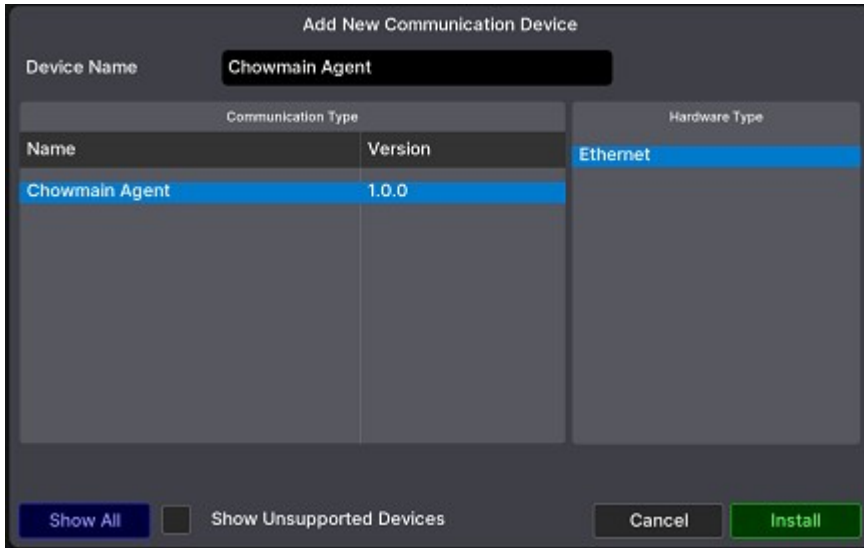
Add New Communication Device

Device Name
Chowmain Agent

Communication Type

| Name | Version |
|---|---|
| Chowmain Agent | 1.0.0 |

Hardware Type

Ethernet

Show All
Show Unsupported Devices
Cancel
Install